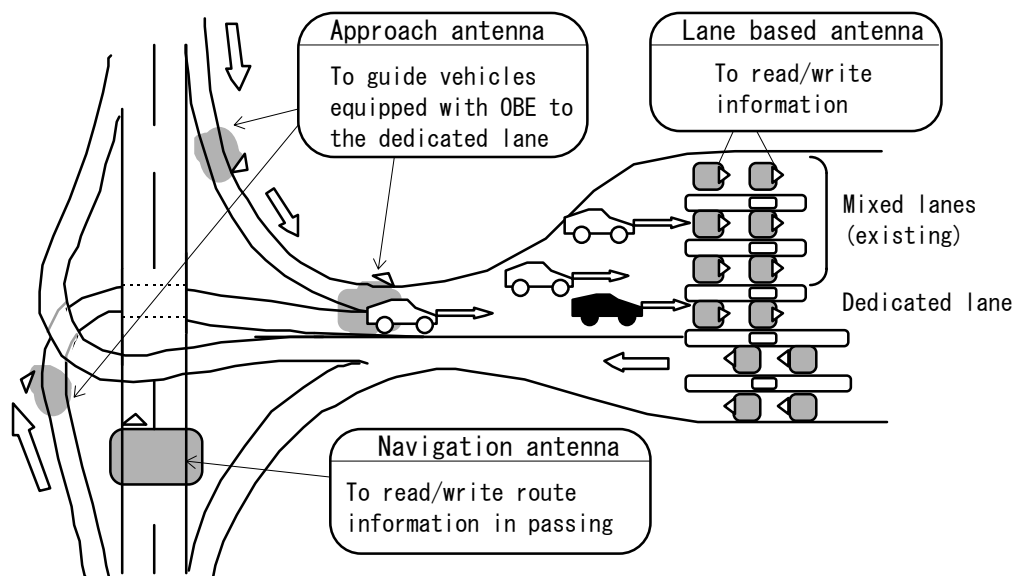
Approach antenna

To guide vehicles equipped with OBE to the dedicated lane

Lane based antenna

To read/write information

Mixed lanes (existing)

Dedicated lane

Navigation antenna

To read/write route information in passing